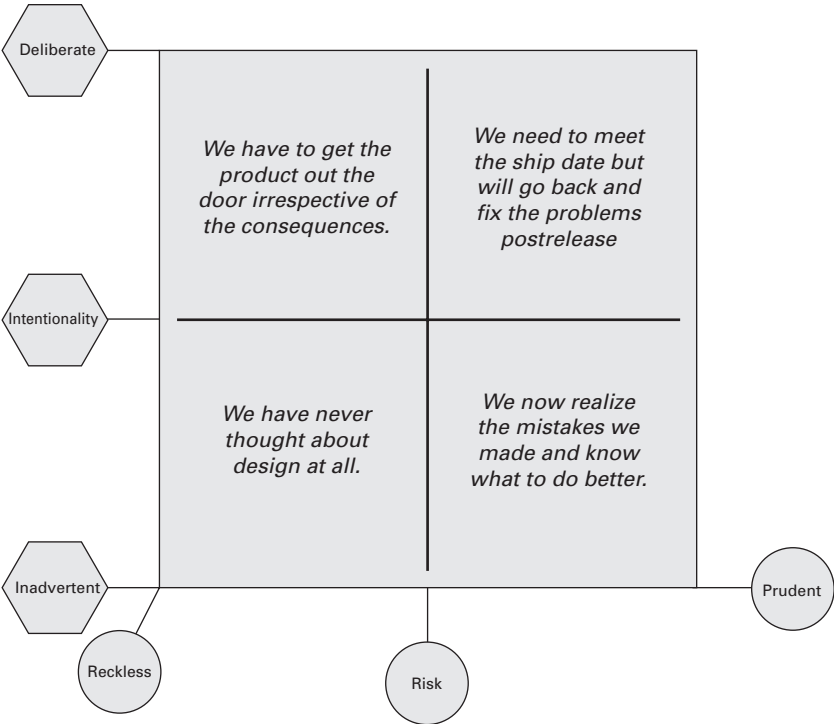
Deliberate

We have to get the product out the door irrespective of the consequences.

We need to meet the ship date but will go back and fix the problems postrelease

Intentionality

We have never thought about design at all.

We now realize the mistakes we made and know what to do better.

Inadvertent

Prudent

Reckless

Risk